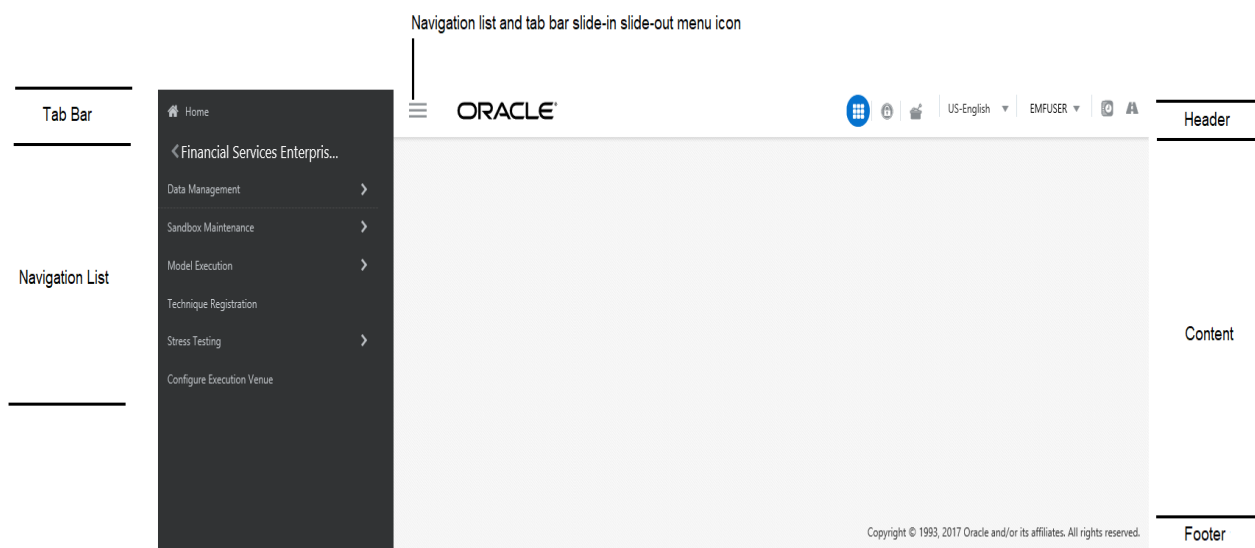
Navigation list and tab bar slide-in slide-out menu icon

Tab Bar

Home

Financial Services Enterpris...

Data Management

Sandbox Maintenance

Model Execution

Technique Registration

Stress Testing

Configure Execution Venue

Navigation List

ORACLE

US-English

EMFUSER

Header

Content

Copyright © 1993, 2017 Oracle and/or its affiliates. All rights reserved.

Footer